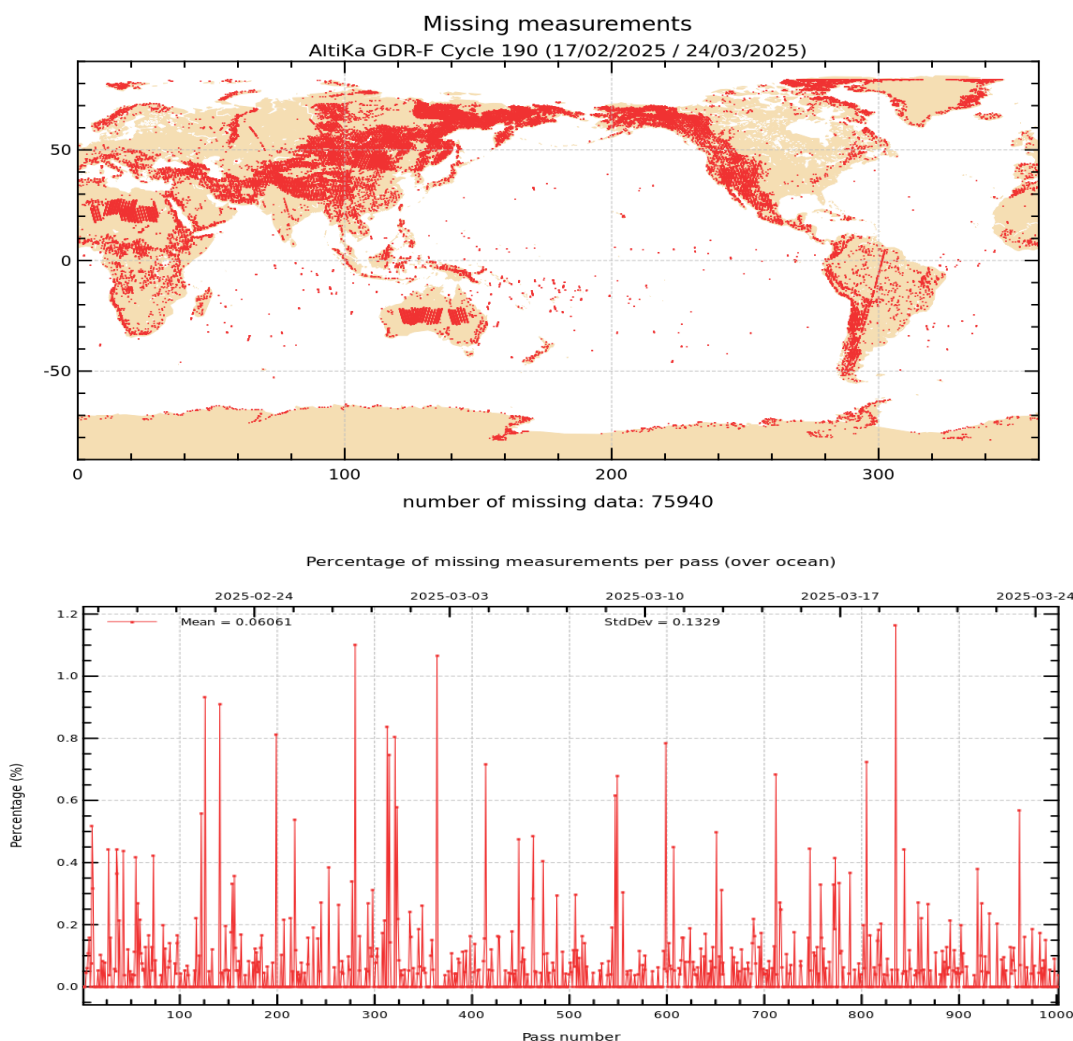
Missing measurements
AltiKa GDR-F Cycle 190 (17/02/2025 / 24/03/2025)

50
0
-50

0
100
200
300

number of missing data: 75940

Percentage of missing measurements per pass (over ocean)

2025-02-24
2025-03-03
2025-03-10
2025-03-17
2025-03-24

Mean = 0.06061
StdDev = 0.1329

1.2
1.0
0.8
0.6
0.4
0.2
0.0

Percentage (%)

100
200
300
400
500
600
700
800
900
1000

Pass number